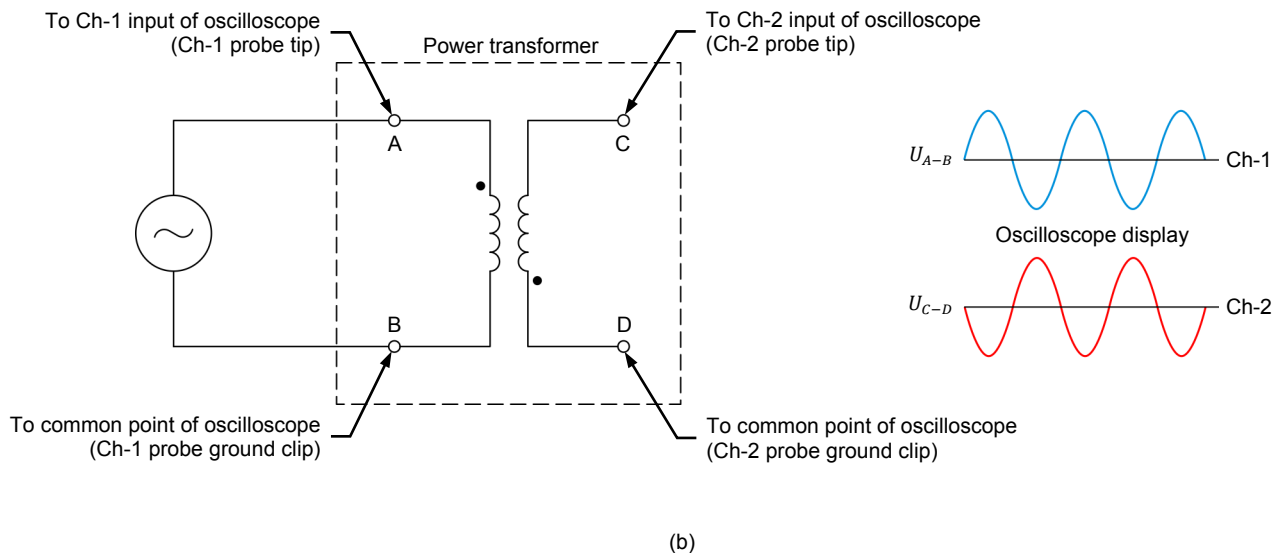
To Ch-1 input of oscilloscope
(Ch-1 probe tip)

Power transformer

To Ch-2 input of oscilloscope
(Ch-2 probe tip)

A

C

$U_{A-B}$

Ch-1

Oscilloscope display

$U_{C-D}$

Ch-2

B

D

To common point of oscilloscope
(Ch-1 probe ground clip)

To common point of oscilloscope
(Ch-2 probe ground clip)

(b)